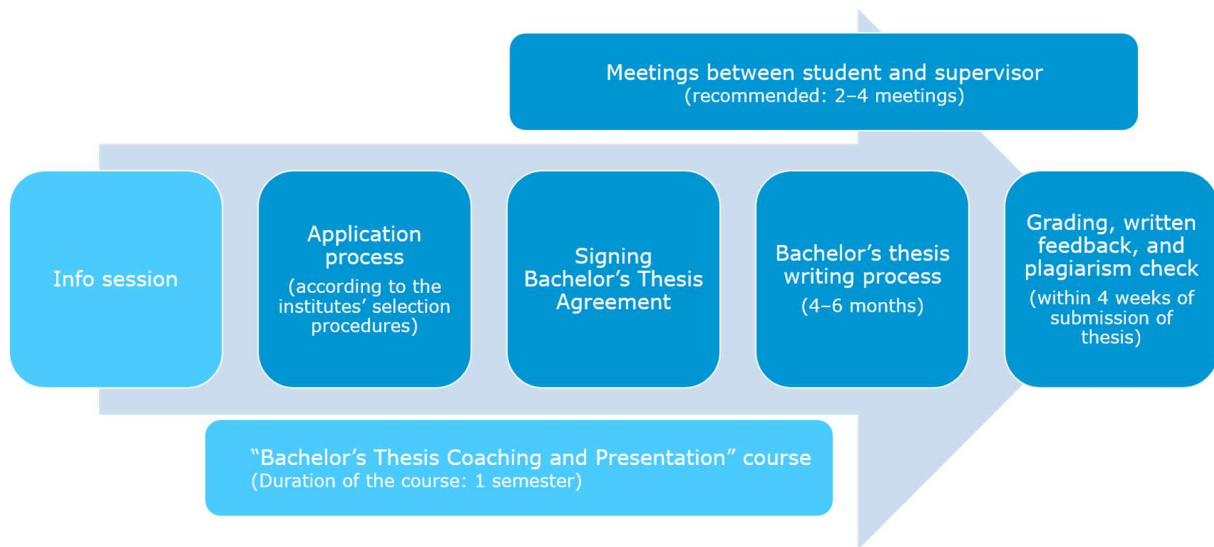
Meetings between student and supervisor
(recommended: 2–4 meetings)

Info session

Application process
(according to the institutes' selection procedures)

Signing Bachelor's Thesis Agreement

Bachelor's thesis writing process
(4–6 months)

Grading, written feedback, and plagiarism check
(within 4 weeks of submission of thesis)

"Bachelor's Thesis Coaching and Presentation" course
(Duration of the course: 1 semester)